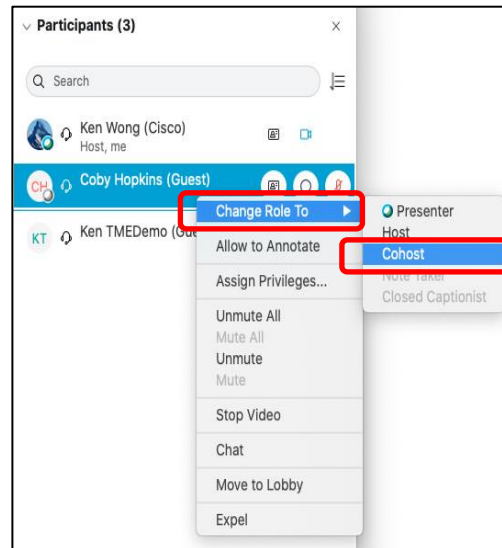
Participants (3)

Search

Ken Wong (Cisco)
Host, me

CH Coby Hopkins (Guest)

KT Ken TMEDemo (Gu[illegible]

Change Role To

Allow to Annotate

Assign Privileges...

Unmute All
Mute All
Unmute
Mute

Stop Video

Chat

Move to Lobby

Expel

Presenter
Host
Cohost
Note Taker
Closed Captionist